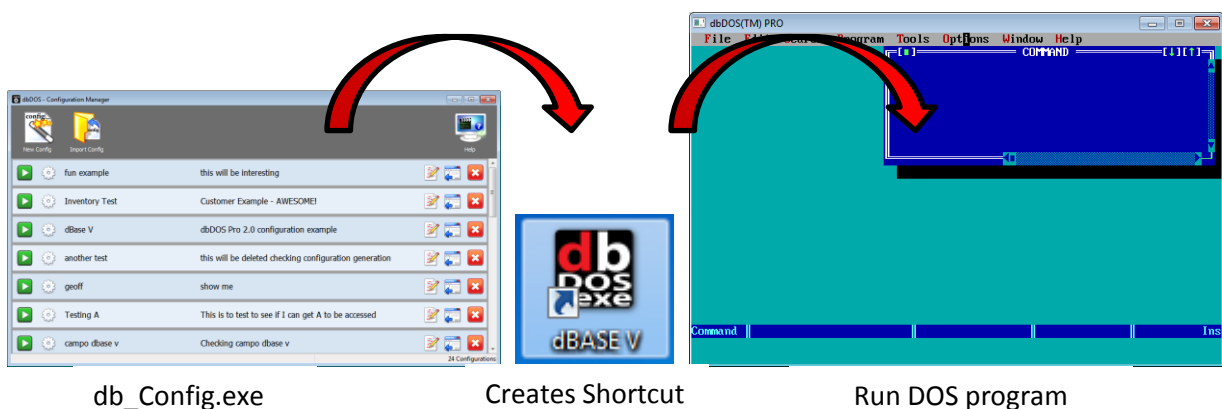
dbDOS - Configuration Manager

config
New Config
Import Config
Help

fun example | this will be interesting
Inventory Test | Customer Example - AWESOME!
dBase V | dbDOS Pro 2.0 configuration example
another test | this will be deleted checking configuration generation
geoff | show me
Testing A | This is to test to see if I can get A to be accessed
campo dbase v | Checking campo dbase v

24 Configurations

db_Config.exe

db
DOS
exe
dBASE V

Creates Shortcut

dbDOS(TM) PRO
File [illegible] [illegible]rogram Tools Options Window Help
[■] COMMAND [↓][↑]

Command Ins

Run DOS program